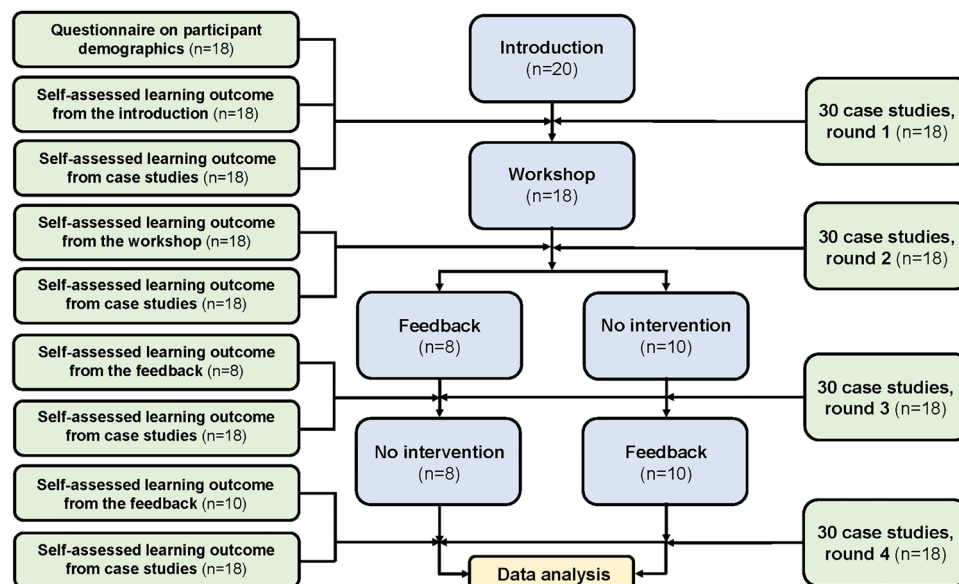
Questionnaire on participant demographics (n=18)

Self-assessed learning outcome from the introduction (n=18)

Self-assessed learning outcome from case studies (n=18)

Self-assessed learning outcome from the workshop (n=18)

Self-assessed learning outcome from case studies (n=18)

Self-assessed learning outcome from the feedback (n=8)

Self-assessed learning outcome from case studies (n=18)

Self-assessed learning outcome from the feedback (n=10)

Self-assessed learning outcome from case studies (n=18)

Introduction (n=20)

Workshop (n=18)

Feedback (n=8)

No intervention (n=10)

No intervention (n=8)

Feedback (n=10)

Data analysis

30 case studies, round 1 (n=18)

30 case studies, round 2 (n=18)

30 case studies, round 3 (n=18)

30 case studies, round 4 (n=18)